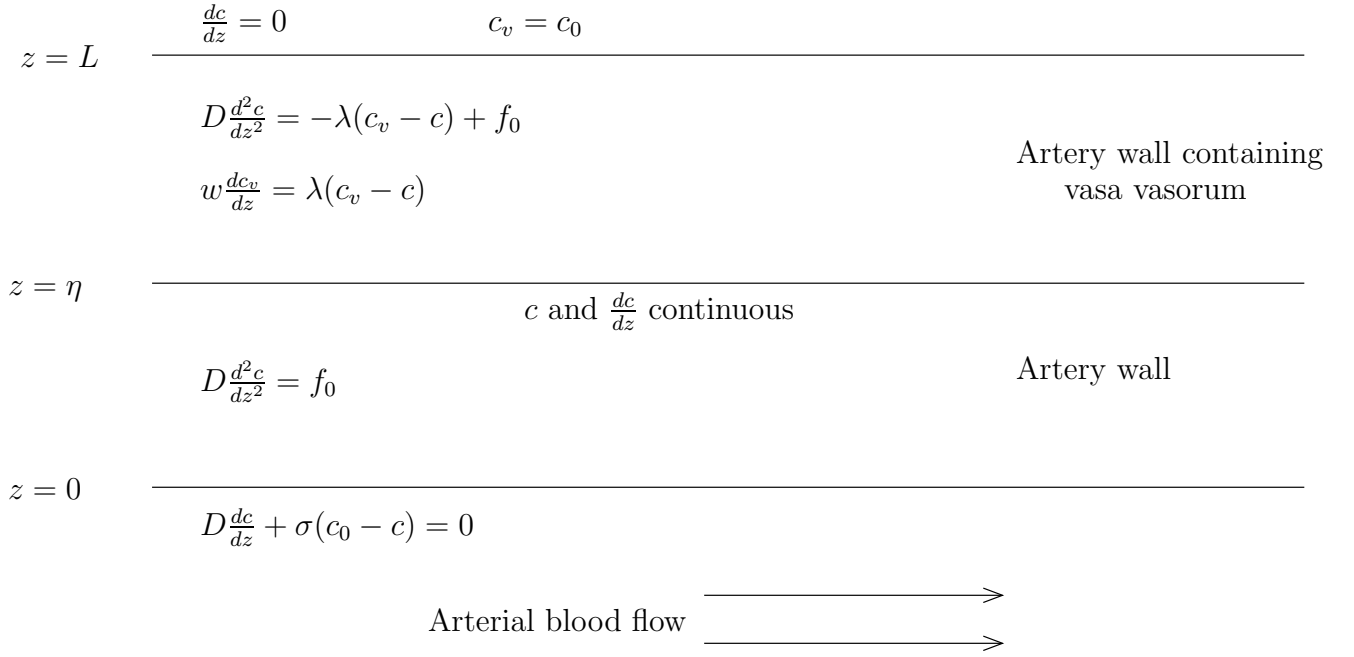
$\frac{dc}{dz} = 0$ $c_v = c_0$

$z = L$

$D\frac{d^2c}{dz^2} = -\lambda(c_v - c) + f_0$

$w\frac{dc_v}{dz} = \lambda(c_v - c)$

Artery wall containing vasa vasorum

$z = \eta$

$c$ and $\frac{dc}{dz}$ continuous

$D\frac{d^2c}{dz^2} = f_0$

Artery wall

$z = 0$

$D\frac{dc}{dz} + \sigma(c_0 - c) = 0$

Arterial blood flow